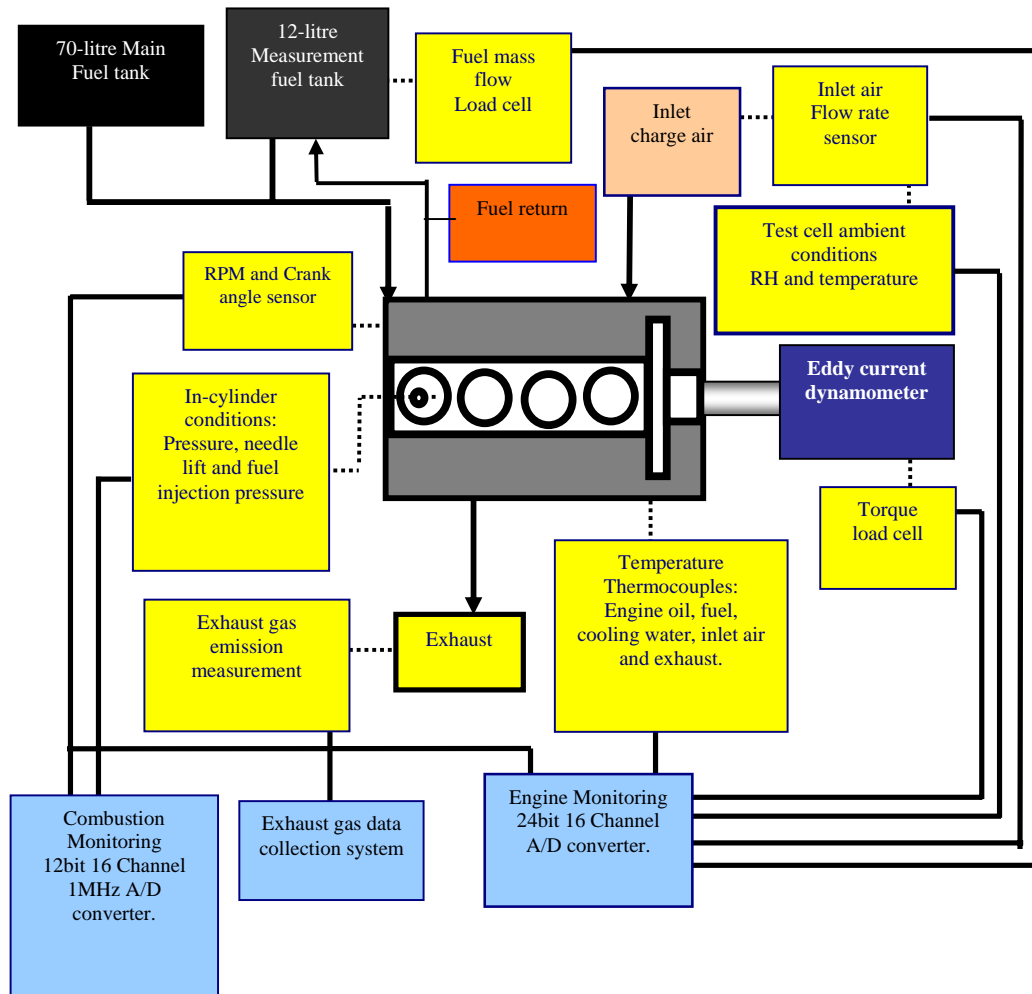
70-litre Main Fuel tank

12-litre Measurement fuel tank

Fuel mass flow Load cell

Inlet charge air

Inlet air Flow rate sensor

Fuel return

Test cell ambient conditions RH and temperature

RPM and Crank angle sensor

Eddy current dynamometer

In-cylinder conditions: Pressure, needle lift and fuel injection pressure

Torque load cell

Temperature Thermocouples: Engine oil, fuel, cooling water, inlet air and exhaust.

Exhaust gas emission measurement

Exhaust

Combustion Monitoring 12bit 16 Channel 1MHz A/D converter.

Exhaust gas data collection system

Engine Monitoring 24bit 16 Channel A/D converter.